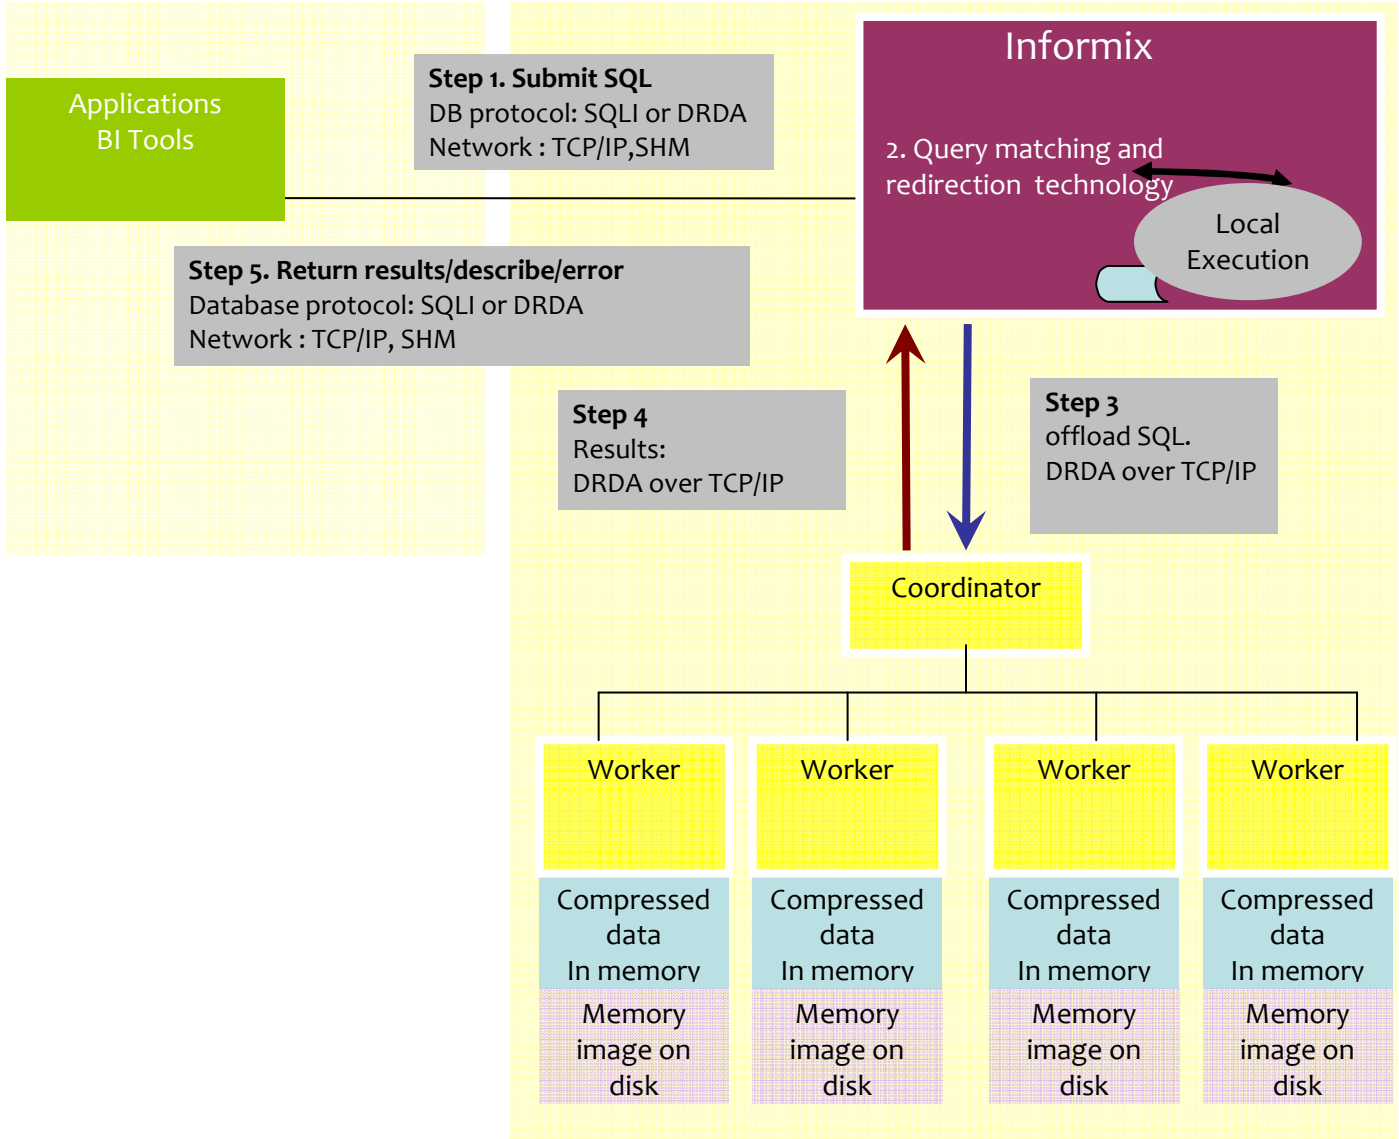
Applications
BI Tools

Step 1. Submit SQL
DB protocol: SQLI or DRDA
Network : TCP/IP,SHM

Informix

2. Query matching and redirection technology

Local Execution

Step 5. Return results/describe/error
Database protocol: SQLI or DRDA
Network : TCP/IP, SHM

Step 4
Results:
DRDA over TCP/IP

Step 3
offload SQL.
DRDA over TCP/IP

Coordinator

Worker

Compressed data In memory

Memory image on disk

Worker

Compressed data In memory

Memory image on disk

Worker

Compressed data In memory

Memory image on disk

Worker

Compressed data In memory

Memory image on disk